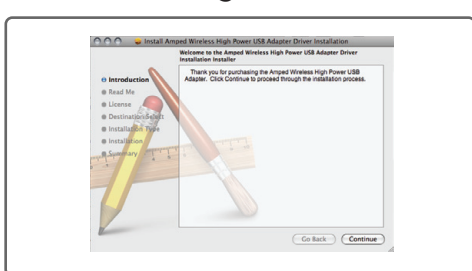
Install Amped Wireless High Power USB Adapter Driver Installation

Welcome to the Amped Wireless High Power USB Adapter Driver Installation Installer

Introduction
Read Me
License
Destination Select
Installation Type
Installation
Summary

Thank you for purchasing the Amped Wireless High Power USB Adapter. Click Continue to proceed through the installation process.

Go Back
Continue